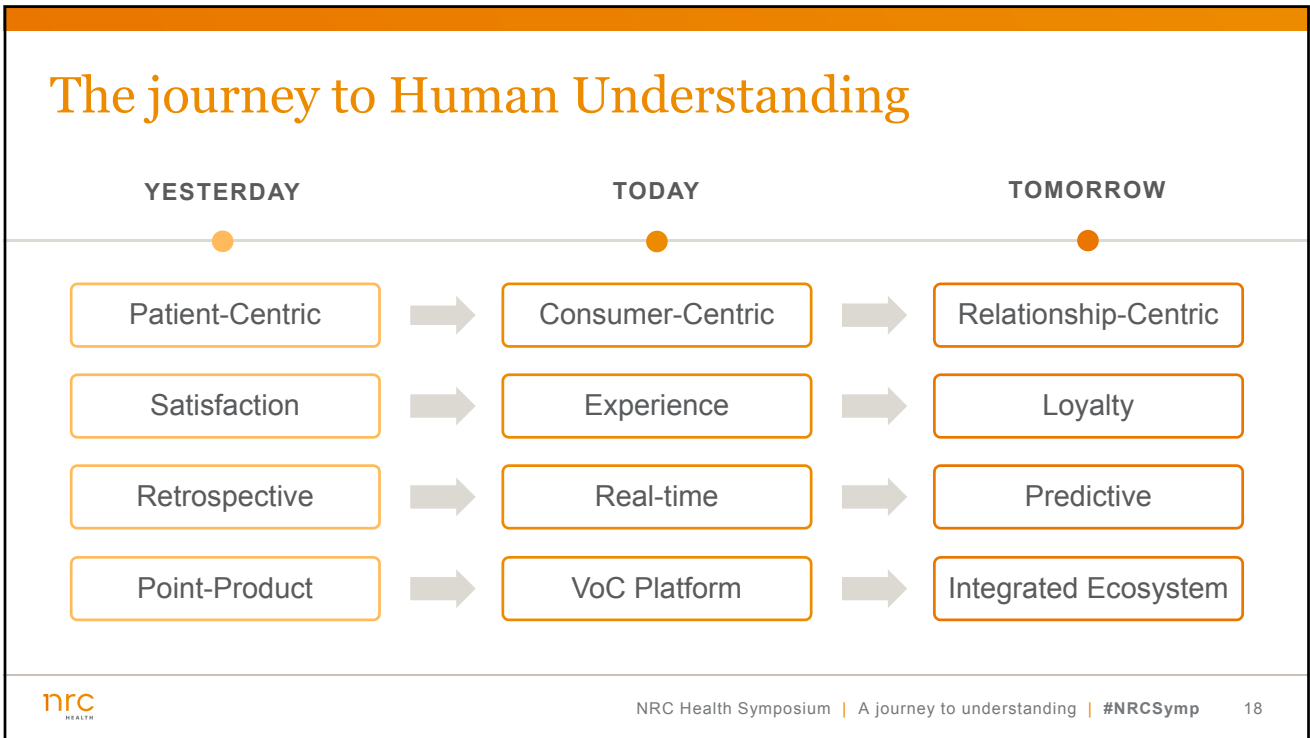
The journey to Human Understanding

YESTERDAY

TODAY

TOMORROW

Patient-Centric

Consumer-Centric

Relationship-Centric

Satisfaction

Experience

Loyalty

Retrospective

Real-time

Predictive

Point-Product

VoC Platform

Integrated Ecosystem

nrc HEALTH

NRC Health Symposium | A journey to understanding | #NRCSymp 18